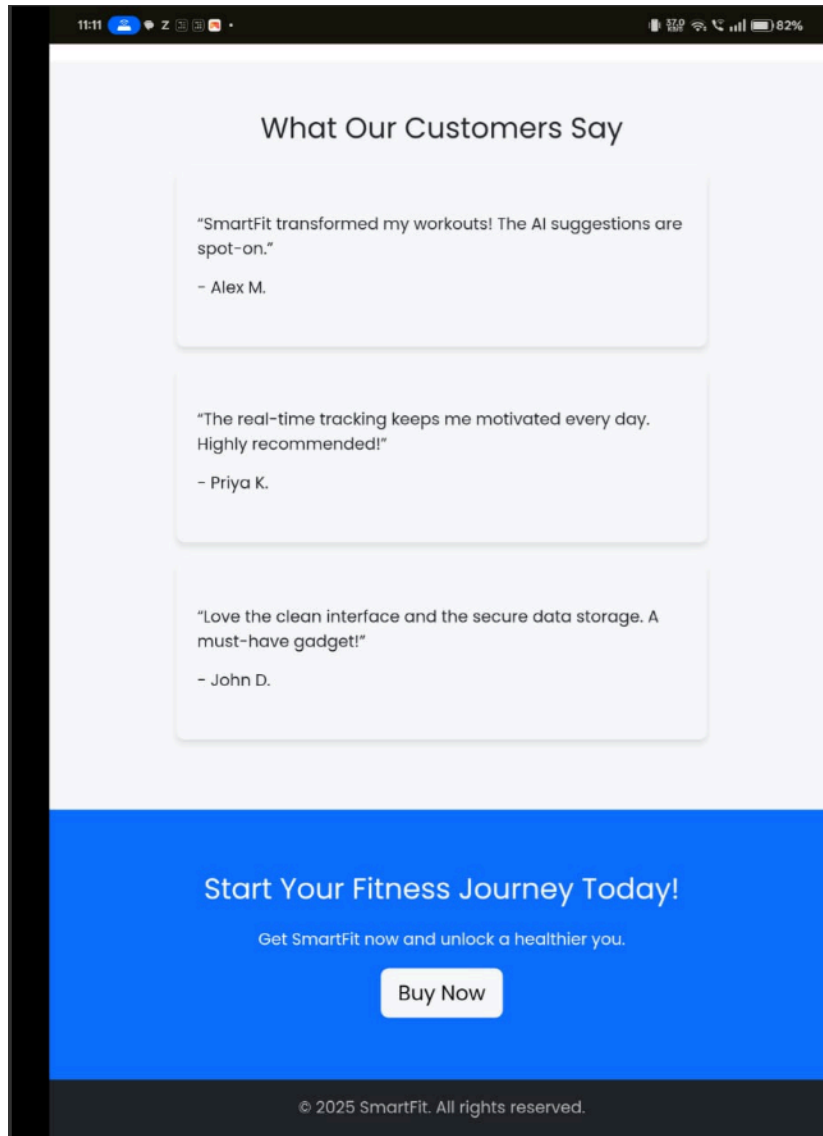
11:11 Z 82%

What Our Customers Say

"SmartFit transformed my workouts! The AI suggestions are spot-on."

- Alex M.

"The real-time tracking keeps me motivated every day. Highly recommended!"

- Priya K.

"Love the clean interface and the secure data storage. A must-have gadget!"

- John D.

Start Your Fitness Journey Today!

Get SmartFit now and unlock a healthier you.

Buy Now

© 2025 SmartFit. All rights reserved.